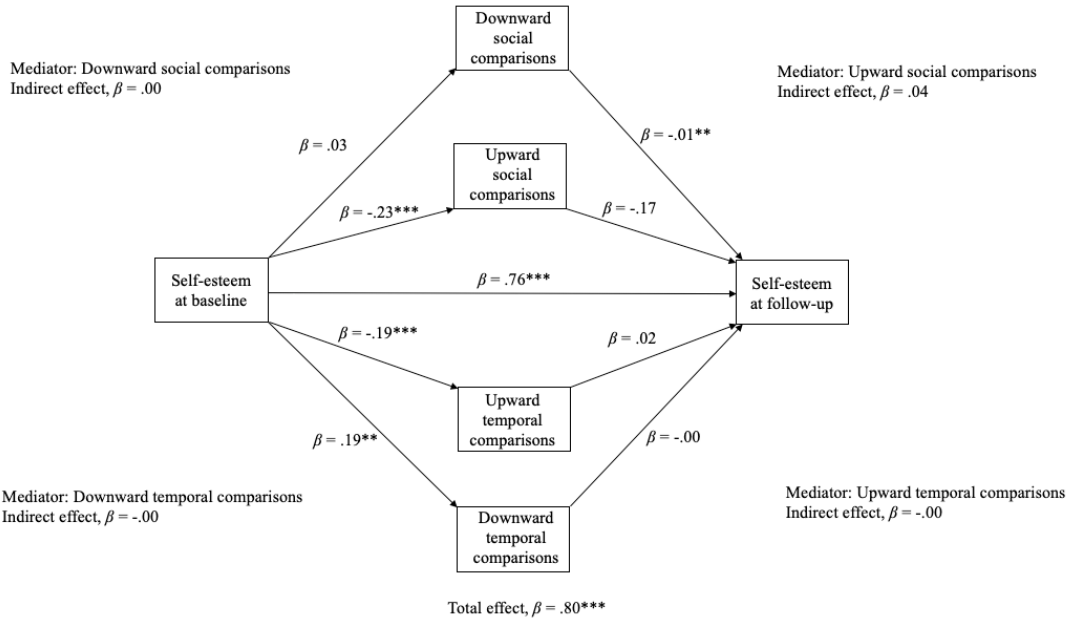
Downward social comparisons

Mediator: Downward social comparisons
Indirect effect, $\beta$ = .00

Mediator: Upward social comparisons
Indirect effect, $\beta$ = .04

$\beta$ = .03

$\beta$ = -.01**

Upward social comparisons

$\beta$ = -.23***

$\beta$ = -.17

Self-esteem at baseline

$\beta$ = .76***

Self-esteem at follow-up

$\beta$ = -.19***

$\beta$ = .02

Upward temporal comparisons

$\beta$ = .19**

$\beta$ = -.00

Mediator: Downward temporal comparisons
Indirect effect, $\beta$ = -.00

Mediator: Upward temporal comparisons
Indirect effect, $\beta$ = -.00

Downward temporal comparisons

Total effect, $\beta$ = .80***